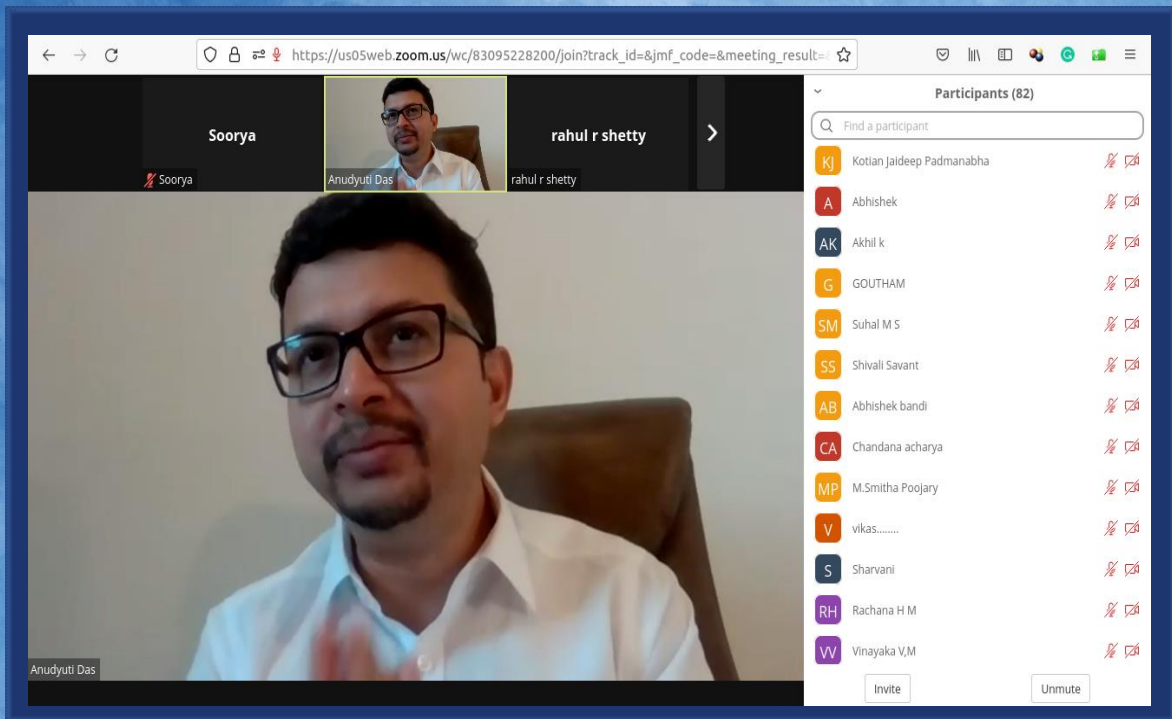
https://us05web.zoom.us/wc/83095228200/join?track_id=&jmf_code=&meeting_result=

Soorya
rahul r shetty
Soorya
Anudyuti Das
rahul r shetty

Participants (82)

Find a participant

KJ Kotian Jaideep Padmanabha
A Abhishek
AK Akhil k
G GOUTHAM
SM Suhal M S
SS Shivali Savant
AB Abhishek bandi
CA Chandana acharya
MP M.Smitha Poojary
V vikas........
S Sharvani
RH Rachana H M
VV Vinayaka V,M

Invite
Unmute

Anudyuti Das